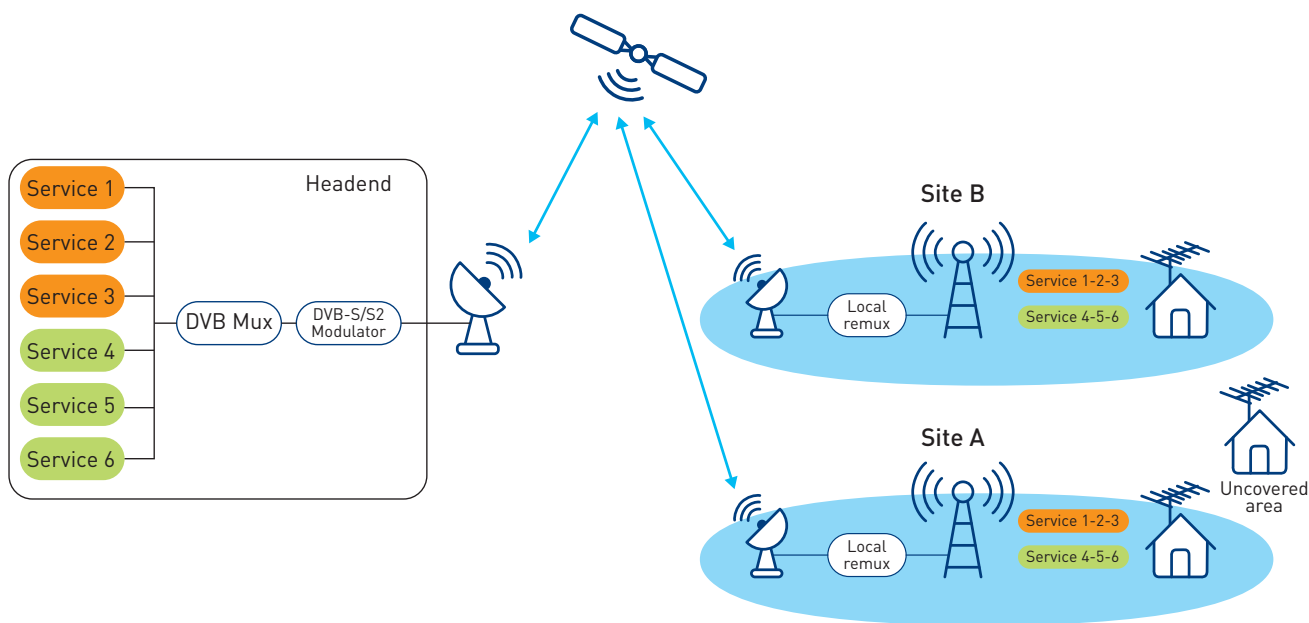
Headend

Service 1
Service 2
Service 3
Service 4
Service 5
Service 6

DVB Mux
DVB-S/S2 Modulator

Site B

Local remux

Service 1-2-3
Service 4-5-6

Site A

Local remux

Service 1-2-3
Service 4-5-6

Uncovered area